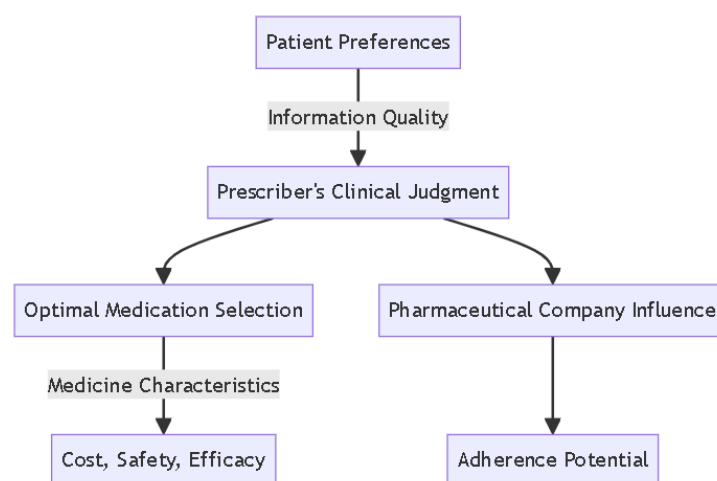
Patient Preferences

Information Quality

Prescriber's Clinical Judgment

Optimal Medication Selection

Pharmaceutical Company Influence

Medicine Characteristics

Cost, Safety, Efficacy

Adherence Potential